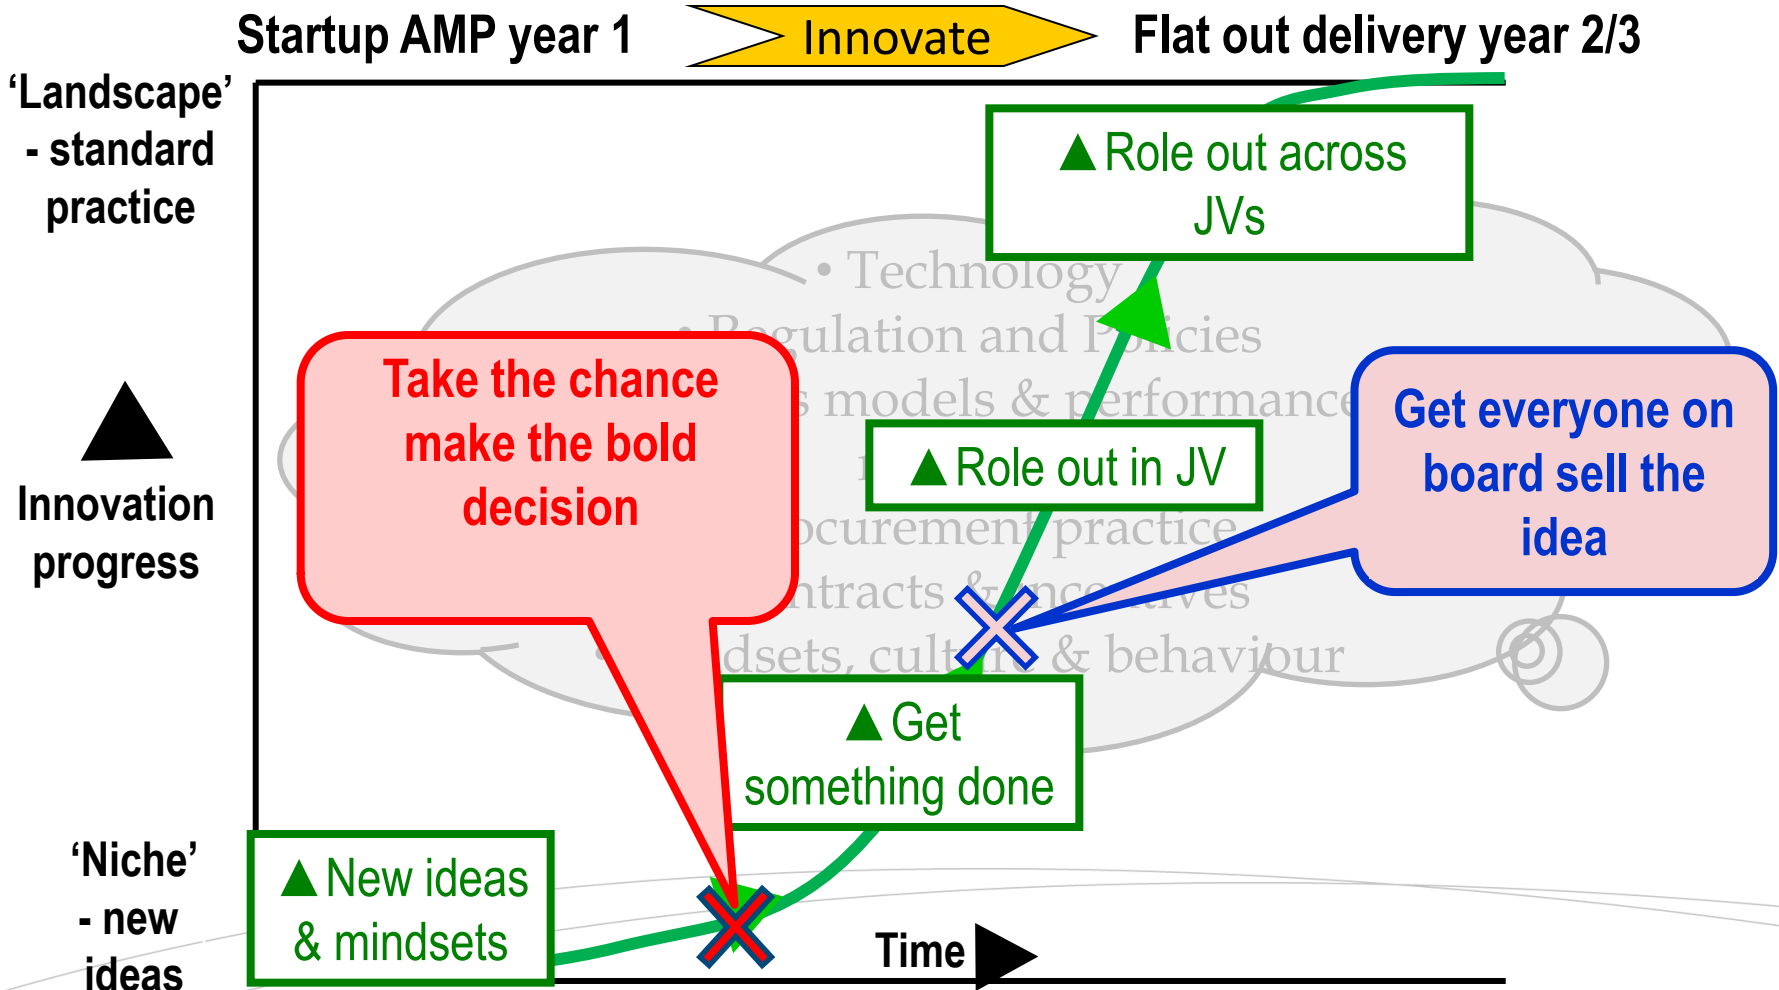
Startup AMP year 1

Innovate

Flat out delivery year 2/3

'Landscape' - standard practice

Innovation progress

'Niche' - new ideas

▲Role out across JVs

• Technology
• Regulation and Policies
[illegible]s models & performance
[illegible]
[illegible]ocurement practice
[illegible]ntracts & incentives
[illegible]dsets, culture & behaviour

Take the chance make the bold decision

▲Role out in JV

Get everyone on board sell the idea

▲Get something done

▲New ideas & mindsets

Time